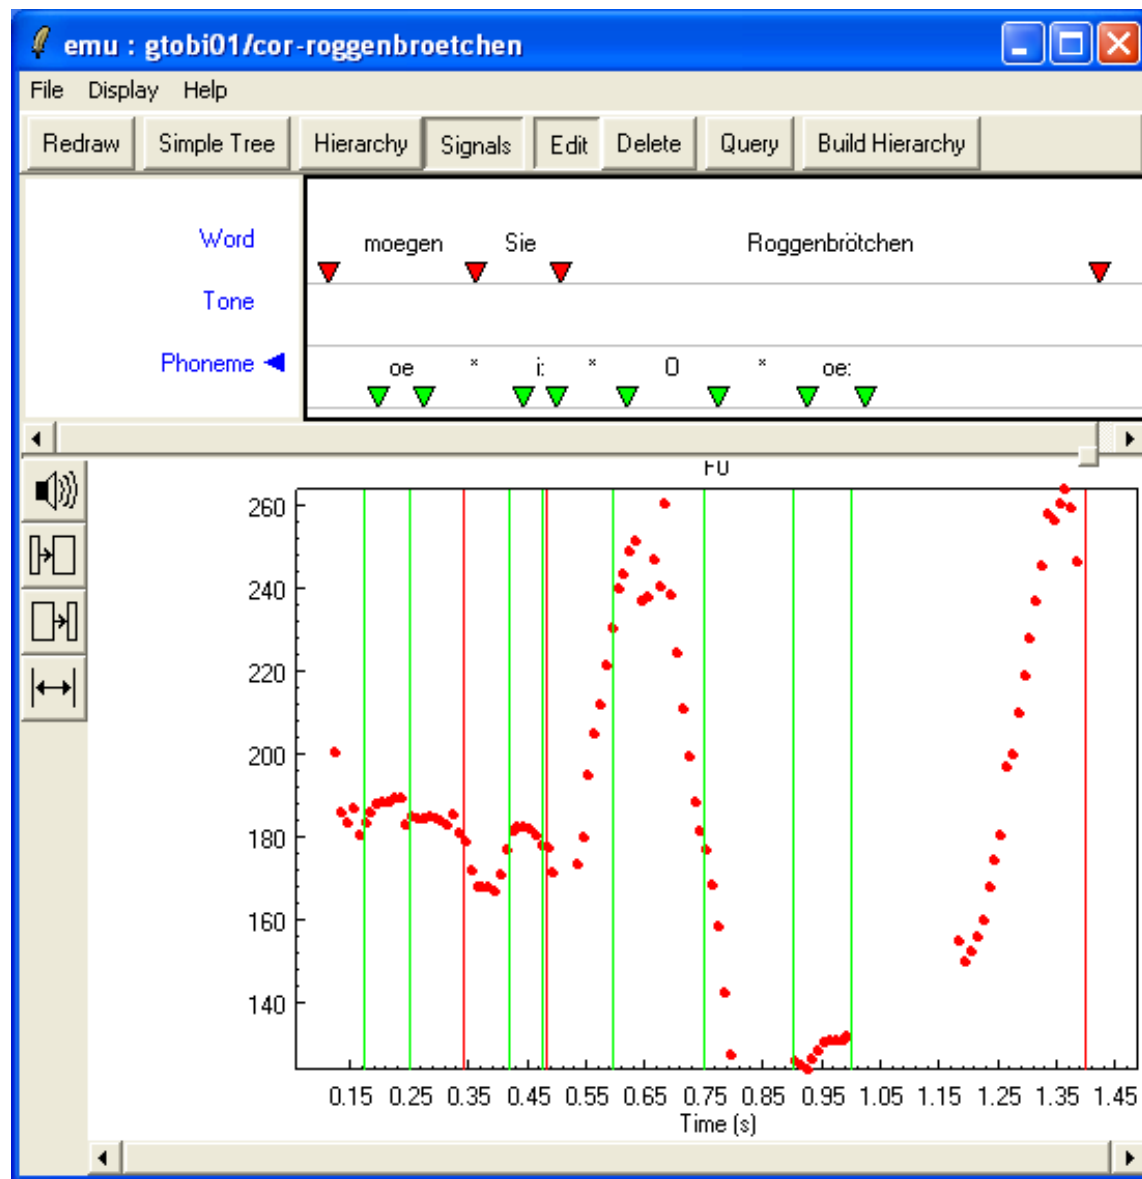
emu : gtobi01/cor-roggenbroetchen

File Display Help

Redraw Simple Tree Hierarchy Signals Edit Delete Query Build Hierarchy

Word
Tone
Phoneme

moegen Sie Roggenbrötchen

oe * i: * O * oe:

F0

260
240
220
200
180
160
140

0.15 0.25 0.35 0.45 0.55 0.65 0.75 0.85 0.95 1.05 1.15 1.25 1.35 1.45
Time (s)